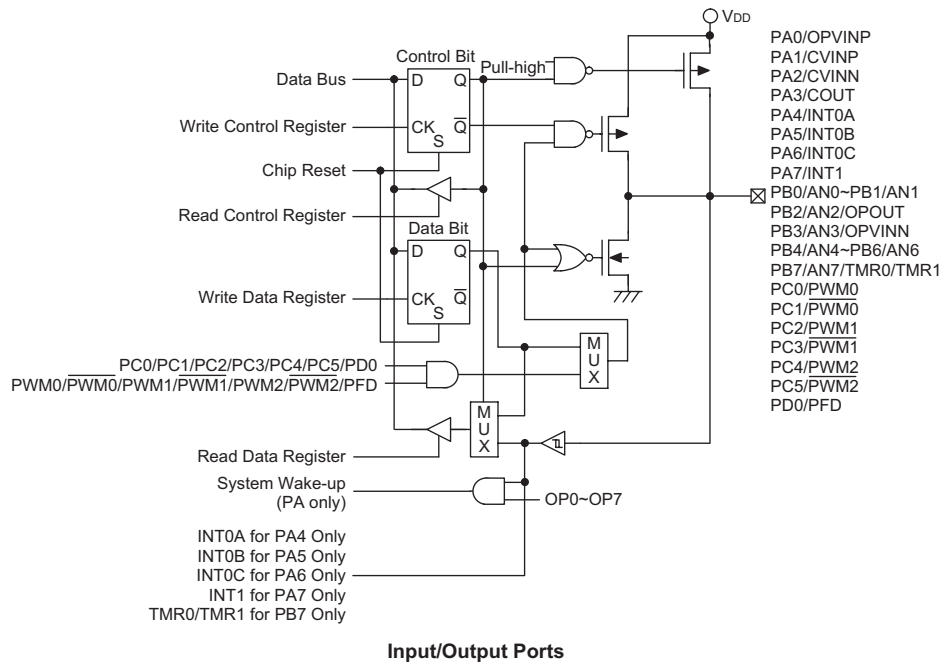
VDD

Control Bit

Data Bus

D Q

Pull-high

Write Control Register

CK $\overline{Q}$

S

Chip Reset

Read Control Register

Data Bit

D Q

Write Data Register

CK $\overline{Q}$

S

PC0/PC1/$\overline{PC2}$/PC3/$\overline{PC4}$/$\overline{PC5}$/PD0

PWM0/$\overline{PWM0}$/PWM1/$\overline{PWM1}$/PWM2/$\overline{PWM2}$/PFD

M U X

M U X

Read Data Register

System Wake-up (PA only)

OP0~OP7

INT0A for PA4 Only
INT0B for PA5 Only
INT0C for PA6 Only
INT1 for PA7 Only
TMR0/TMR1 for PB7 Only

PA0/OPVINP
PA1/CVINP
PA2/CVINN
PA3/COUT
PA4/INT0A
PA5/INT0B
PA6/INT0C
PA7/INT1
PB0/AN0~PB1/AN1
PB2/AN2/OPOUT
PB3/AN3/OPVINN
PB4/AN4~PB6/AN6
PB7/AN7/TMR0/TMR1
PC0/PWM0
PC1/$\overline{PWM0}$
PC2/PWM1
PC3/$\overline{PWM1}$
PC4/PWM2
PC5/$\overline{PWM2}$
PD0/PFD

Input/Output Ports